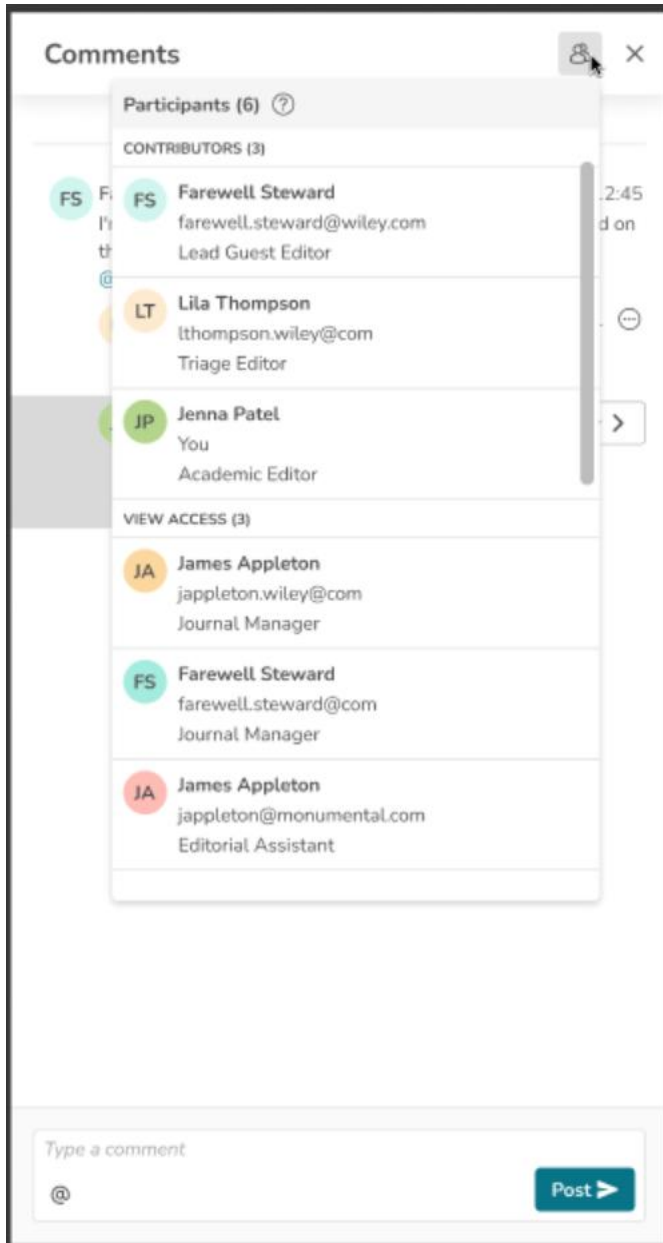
Comments

Participants (6) ?

CONTRIBUTORS (3)

FS Farewell Steward
farewell.steward@wiley.com
Lead Guest Editor

LT Lila Thompson
lthompson.wiley@com
Triage Editor

JP Jenna Patel
You
Academic Editor

VIEW ACCESS (3)

JA James Appleton
jappleton.wiley@com
Journal Manager

FS Farewell Steward
farewell.steward@com
Journal Manager

JA James Appleton
jappleton@monumental.com
Editorial Assistant

FS F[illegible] .2:45
I'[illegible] d on
th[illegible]
@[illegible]

Type a comment
@
Post